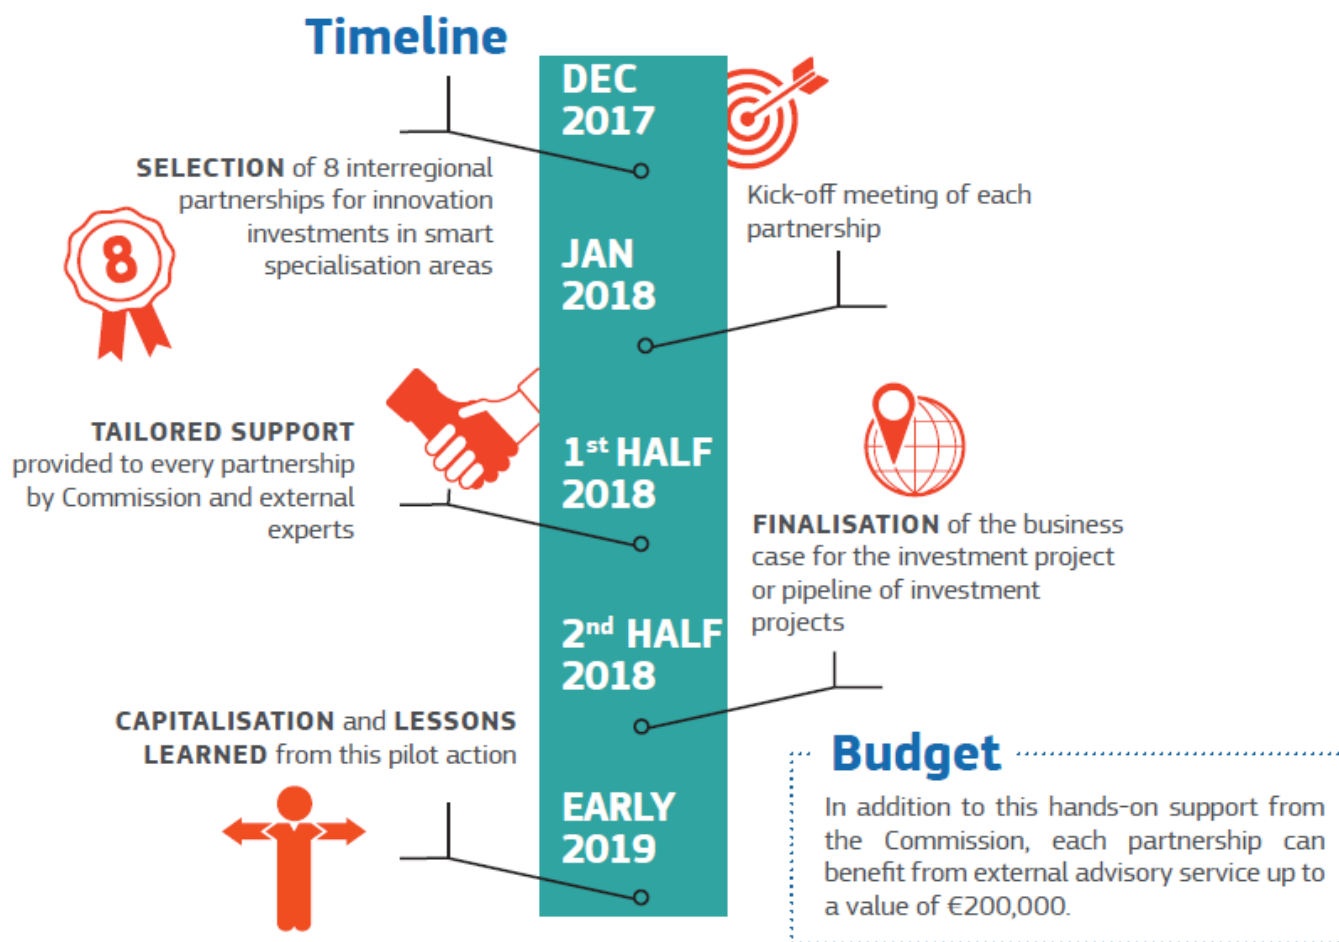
Timeline

DEC 2017

SELECTION of 8 interregional partnerships for innovation investments in smart specialisation areas

8

Kick-off meeting of each partnership

JAN 2018

TAILORED SUPPORT provided to every partnership by Commission and external experts

1$^{st}$ HALF 2018

FINALISATION of the business case for the investment project or pipeline of investment projects

2$^{nd}$ HALF 2018

CAPITALISATION and LESSONS LEARNED from this pilot action

EARLY 2019

Budget

In addition to this hands-on support from the Commission, each partnership can benefit from external advisory service up to a value of €200,000.